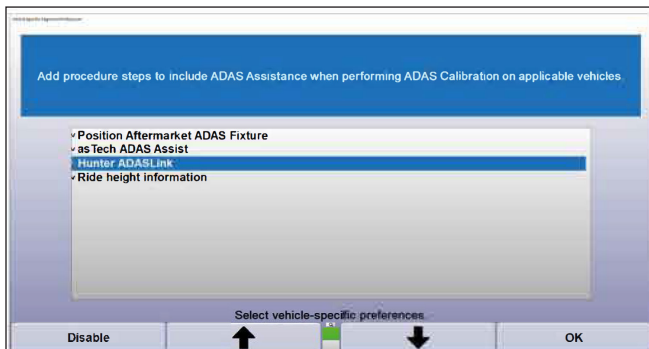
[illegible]

Add procedure steps to include ADAS Assistance when performing ADAS Calibration on applicable vehicles

✓Position Aftermarket ADAS Fixture
✓as Tech ADAS Assist
Hunter ADASLink
✓Ride height information

Select vehicle-specific preferences

Disable

OK